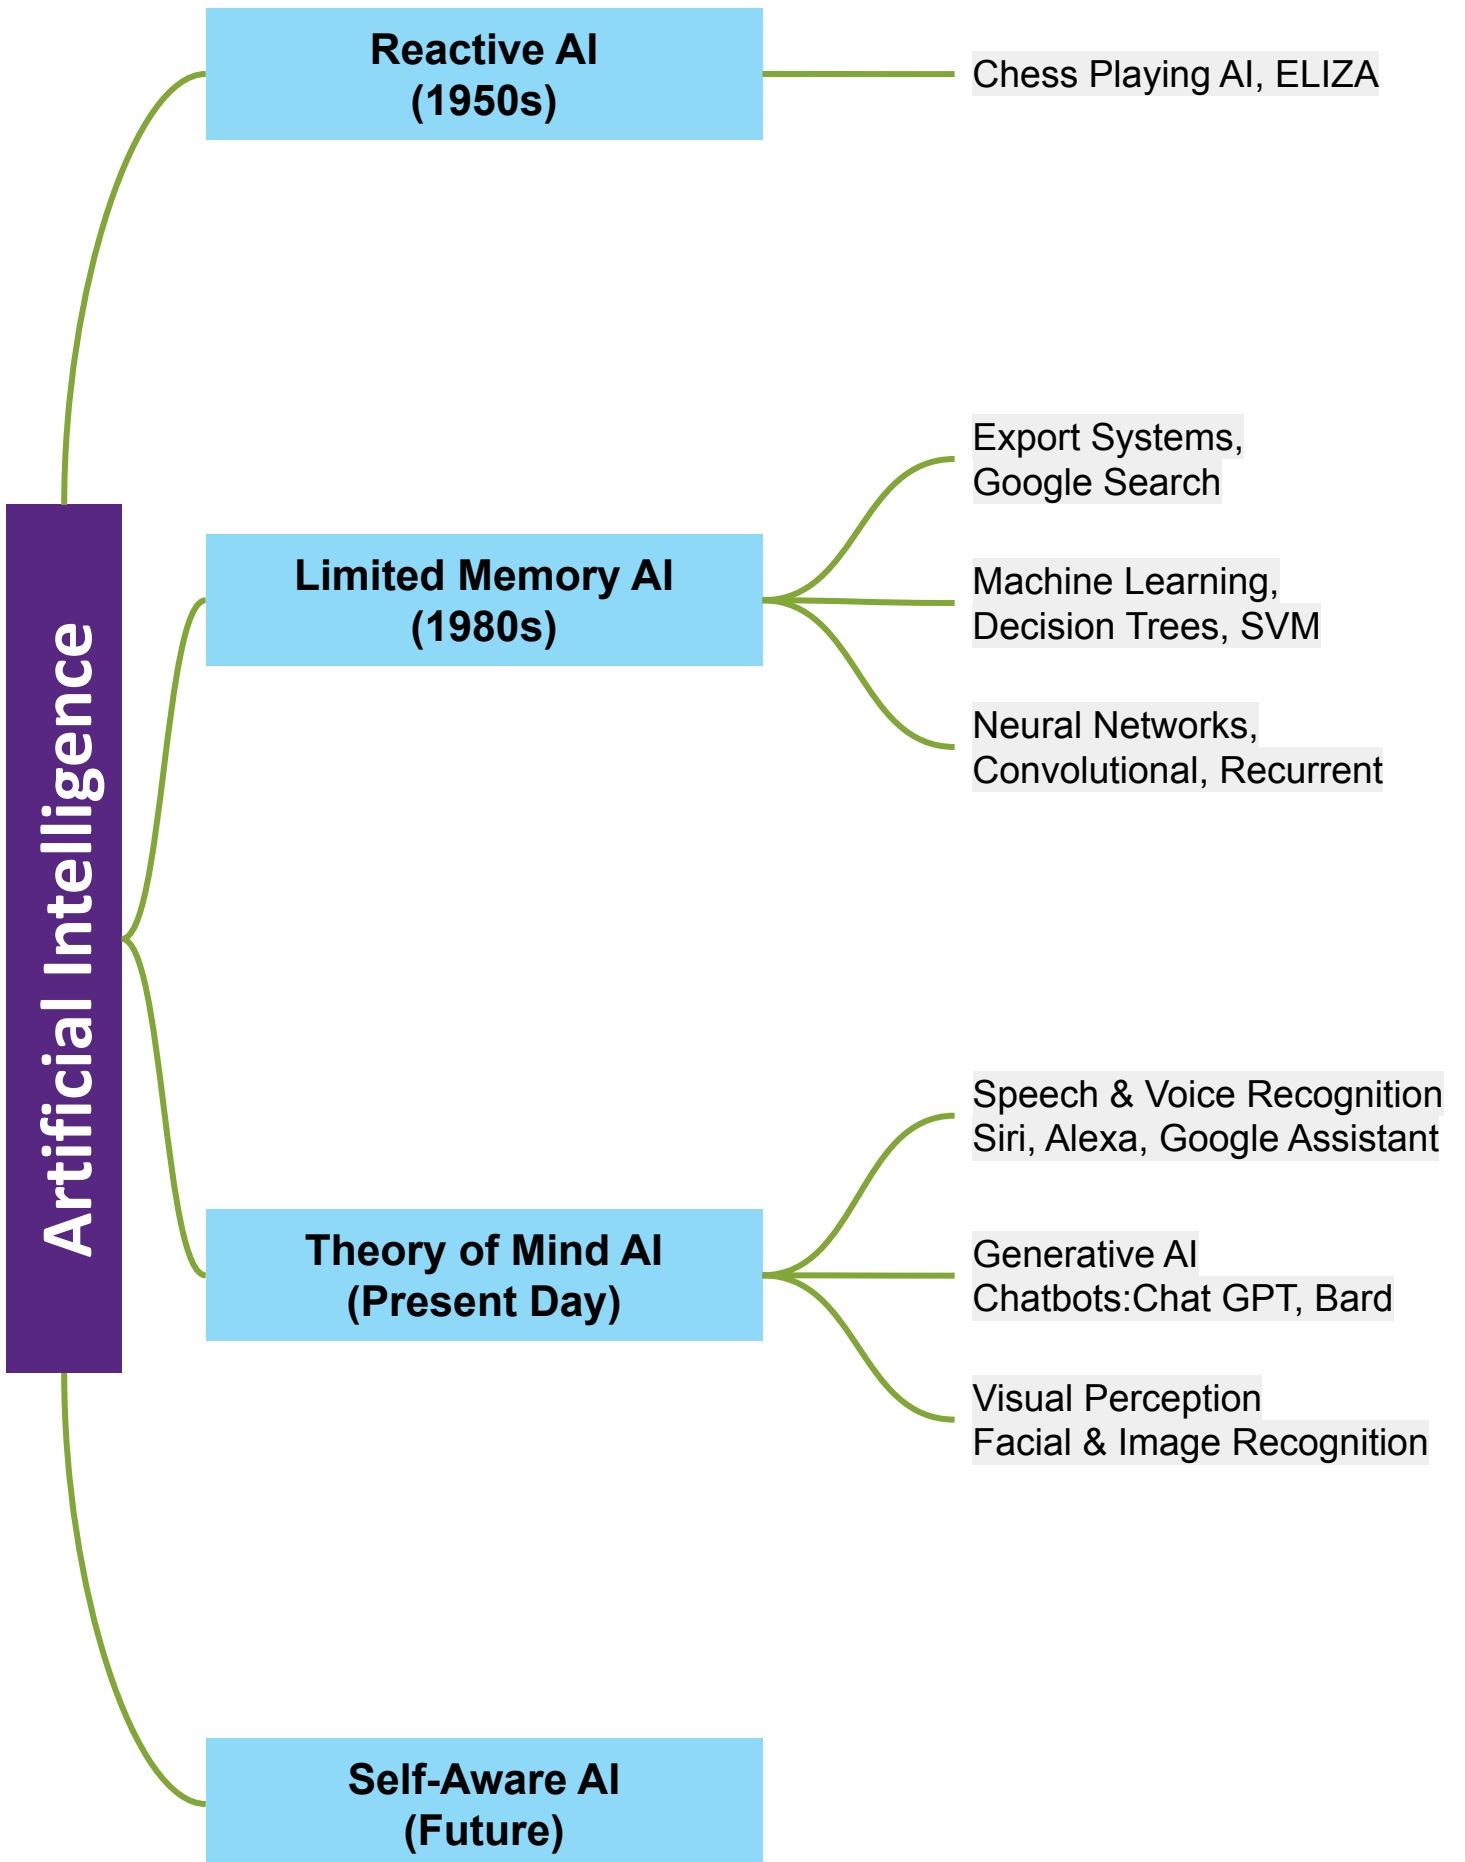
Artificial Intelligence

Reactive AI
(1950s)

Chess Playing AI, ELIZA

Limited Memory AI
(1980s)

Export Systems,
Google Search

Machine Learning,
Decision Trees, SVM

Neural Networks,
Convolutional, Recurrent

Theory of Mind AI
(Present Day)

Speech & Voice Recognition
Siri, Alexa, Google Assistant

Generative AI
Chatbots:Chat GPT, Bard

Visual Perception
Facial & Image Recognition

Self-Aware AI
(Future)